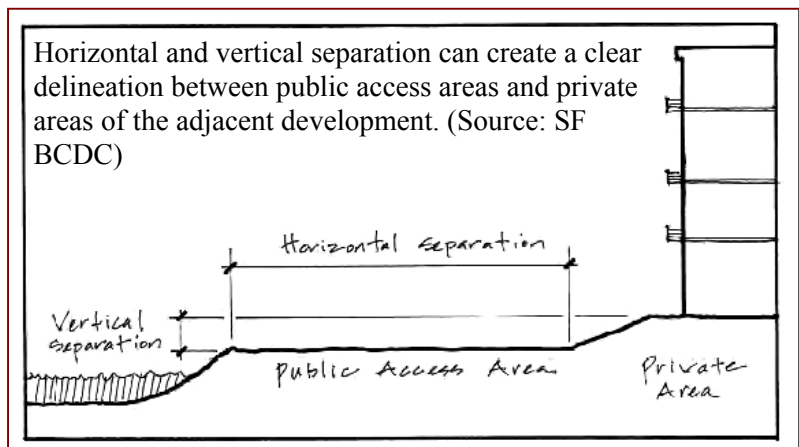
Horizontal and vertical separation can create a clear delineation between public access areas and private areas of the adjacent development. (Source: SF BCDC)

Horizontal Separation

Vertical Separation

Public Access Area

Private Area